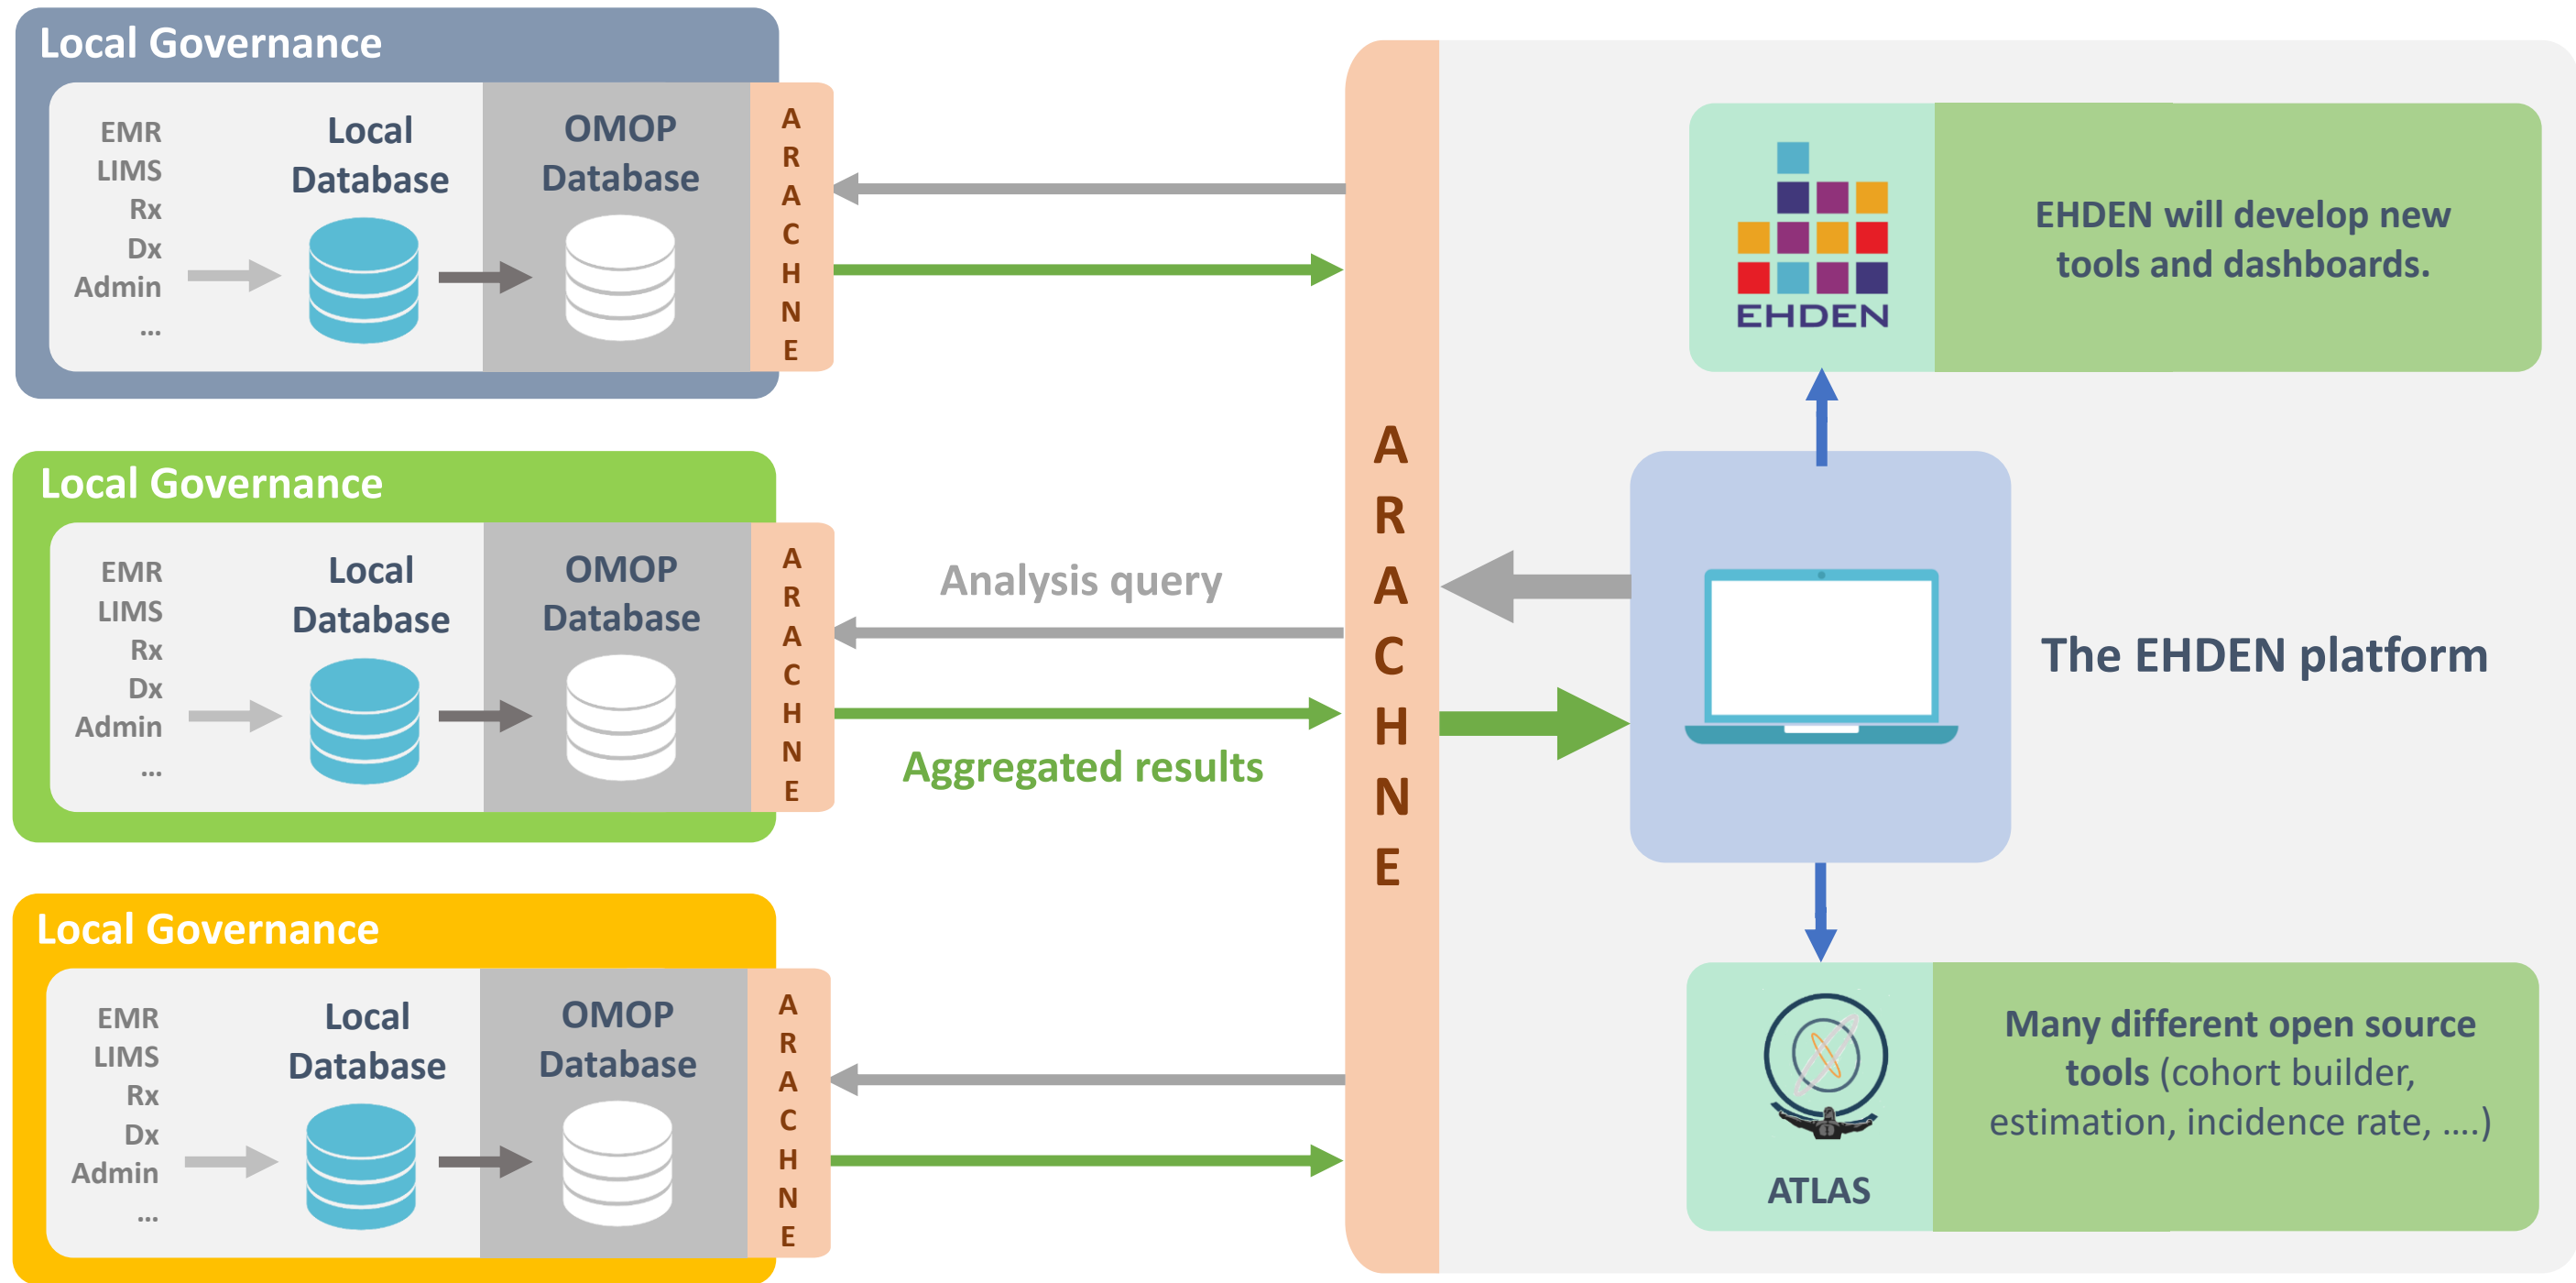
Local Governance

EMR
LIMS
Rx
Dx
Admin
...

Local Database

OMOP Database

ARACHNE

Local Governance

EMR
LIMS
Rx
Dx
Admin
...

Local Database

OMOP Database

ARACHNE

Analysis query

Aggregated results

Local Governance

EMR
LIMS
Rx
Dx
Admin
...

Local Database

OMOP Database

ARACHNE

ARACHNE

EHDEN

EHDEN will develop new tools and dashboards.

The EHDEN platform

ATLAS

Many different open source tools (cohort builder, estimation, incidence rate, ….)